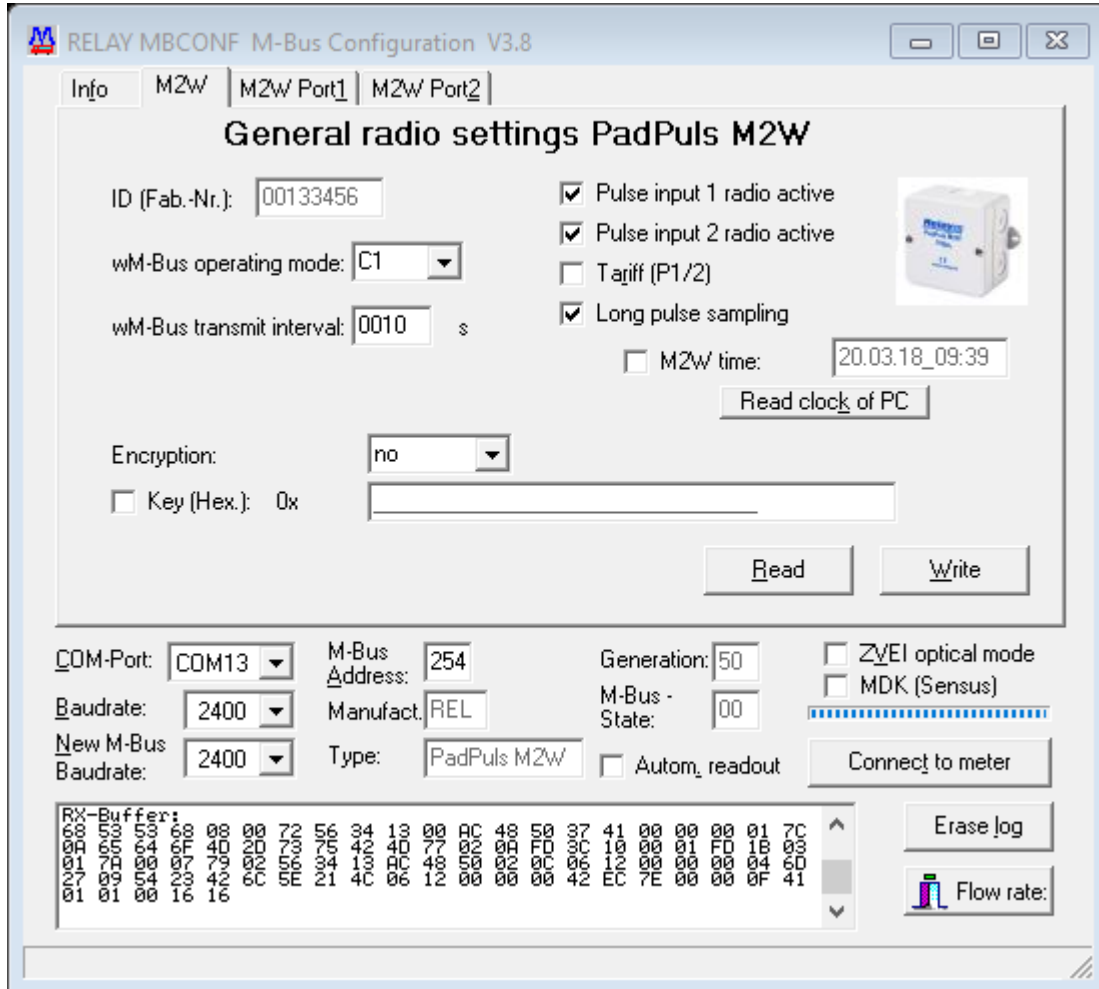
RELAY MBCONF M-Bus Configuration V3.8

Info | M2W | M2W Port1 | M2W Port2

General radio settings PadPuls M2W

ID (Fab.-Nr.): 00133456

wM-Bus operating mode: C1

wM-Bus transmit interval: 0010 s

Pulse input 1 radio active
Pulse input 2 radio active
Tariff (P1/2)
Long pulse sampling
M2W time: 20.03.18_09:39
Read clock of PC

Encryption: no
Key (Hex.): 0x

Read
Write

COM-Port: COM13
Baudrate: 2400
New M-Bus Baudrate: 2400
M-Bus Address: 254
Manufact. REL
Type: PadPuls M2W
Generation: 50
M-Bus - State: 00
Autom. readout
ZVEI optical mode
MDK (Sensus)
Connect to meter

RX-Buffer:
68 53 53 68 08 00 72 56 34 13 00 AC 48 50 37 41 00 00 00 01 7C
0A 65 64 6F 4D 2D 73 75 42 4D 77 02 0A FD 3C 10 00 01 FD 1B 03
01 7A 00 07 79 02 56 34 13 AC 48 50 02 0C 06 12 00 00 00 04 6D
27 09 54 23 42 6C 5E 21 4C 06 12 00 00 00 42 EC 7E 00 00 0F 41
01 01 00 16 16

Erase log
Flow rate: